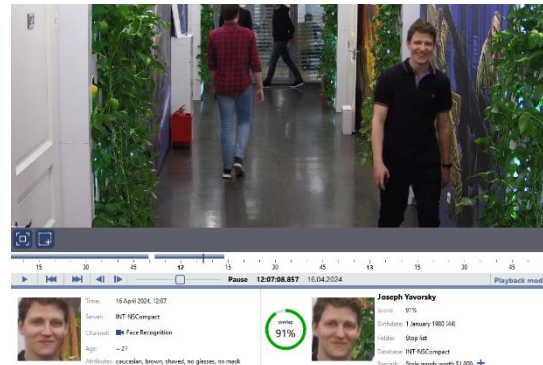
15 30 45 12 15 30 45 13 15 30 45

Pause 12:07:08.857 16.04.2024

Playback mod

Time: 16 April 2024, 12:07

Server: INT-NSCompact

Channel: Face Recognition

Age: ~ 27

Attributes: caucasian, brown, shaved, no glasses, no mask

overlap 91%

Joseph Yavorsky

Score: 91%

Birthdate: 1 January 1980 (44)

Folder: Stop list

Database: INT-NSCompact

Remark: Stole goods worth $1,000